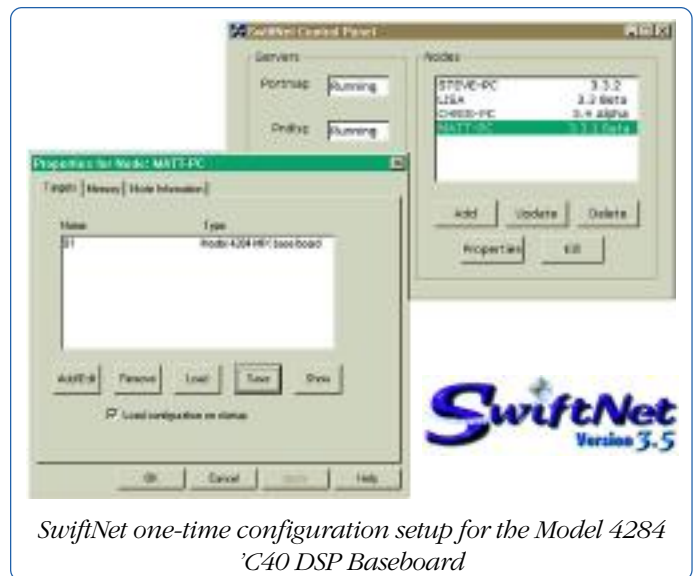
SwiftNet Control Panel

Servers

Portmap Running

Ftdbg Running

Nodes

STEVE-PC 3.3.2
LISA 3.2 Beta
CHRIS-PC 3.4 alpha
MATT-PC 3.3.1 Beta

Add Update Delete

Properties Kill

Properties for Node: MATT-PC

Targets | Memory | Node Information |

Name Type

0 Model 4284 MP! baseboard

Add/Edit Remove Load Save Show

Load configuration on startup

OK Cancel Apply Help

SwiftNet Version 3.5

SwiftNet one-time configuration setup for the Model 4284 'C40 DSP Baseboard